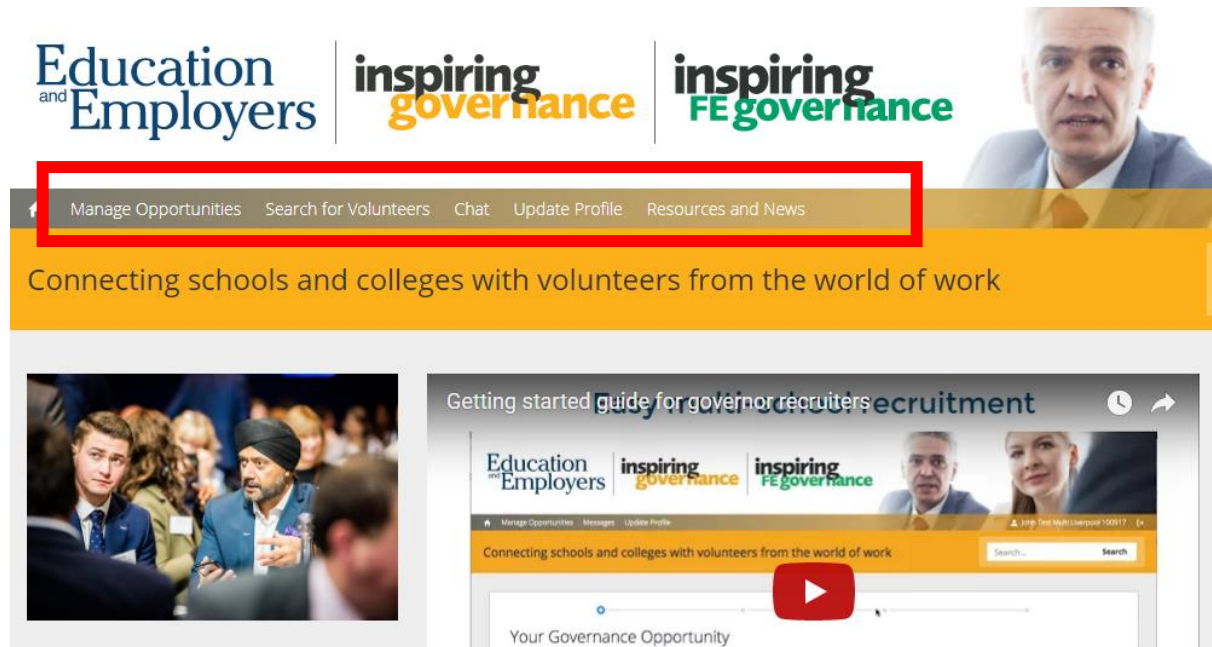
Education and Employers | inspiring governance | inspiring FE governance

Manage Opportunities Search for Volunteers Chat Update Profile Resources and News

Connecting schools and colleges with volunteers from the world of work

Getting started guide for governor recruiters

Easy multi-school recruitment

Education and Employers | inspiring governance | inspiring FE governance

Manage Opportunities Messages Update Profile

John Test Multi Liverpool 100917

Connecting schools and colleges with volunteers from the world of work

Search...

Search

Your Governance Opportunity